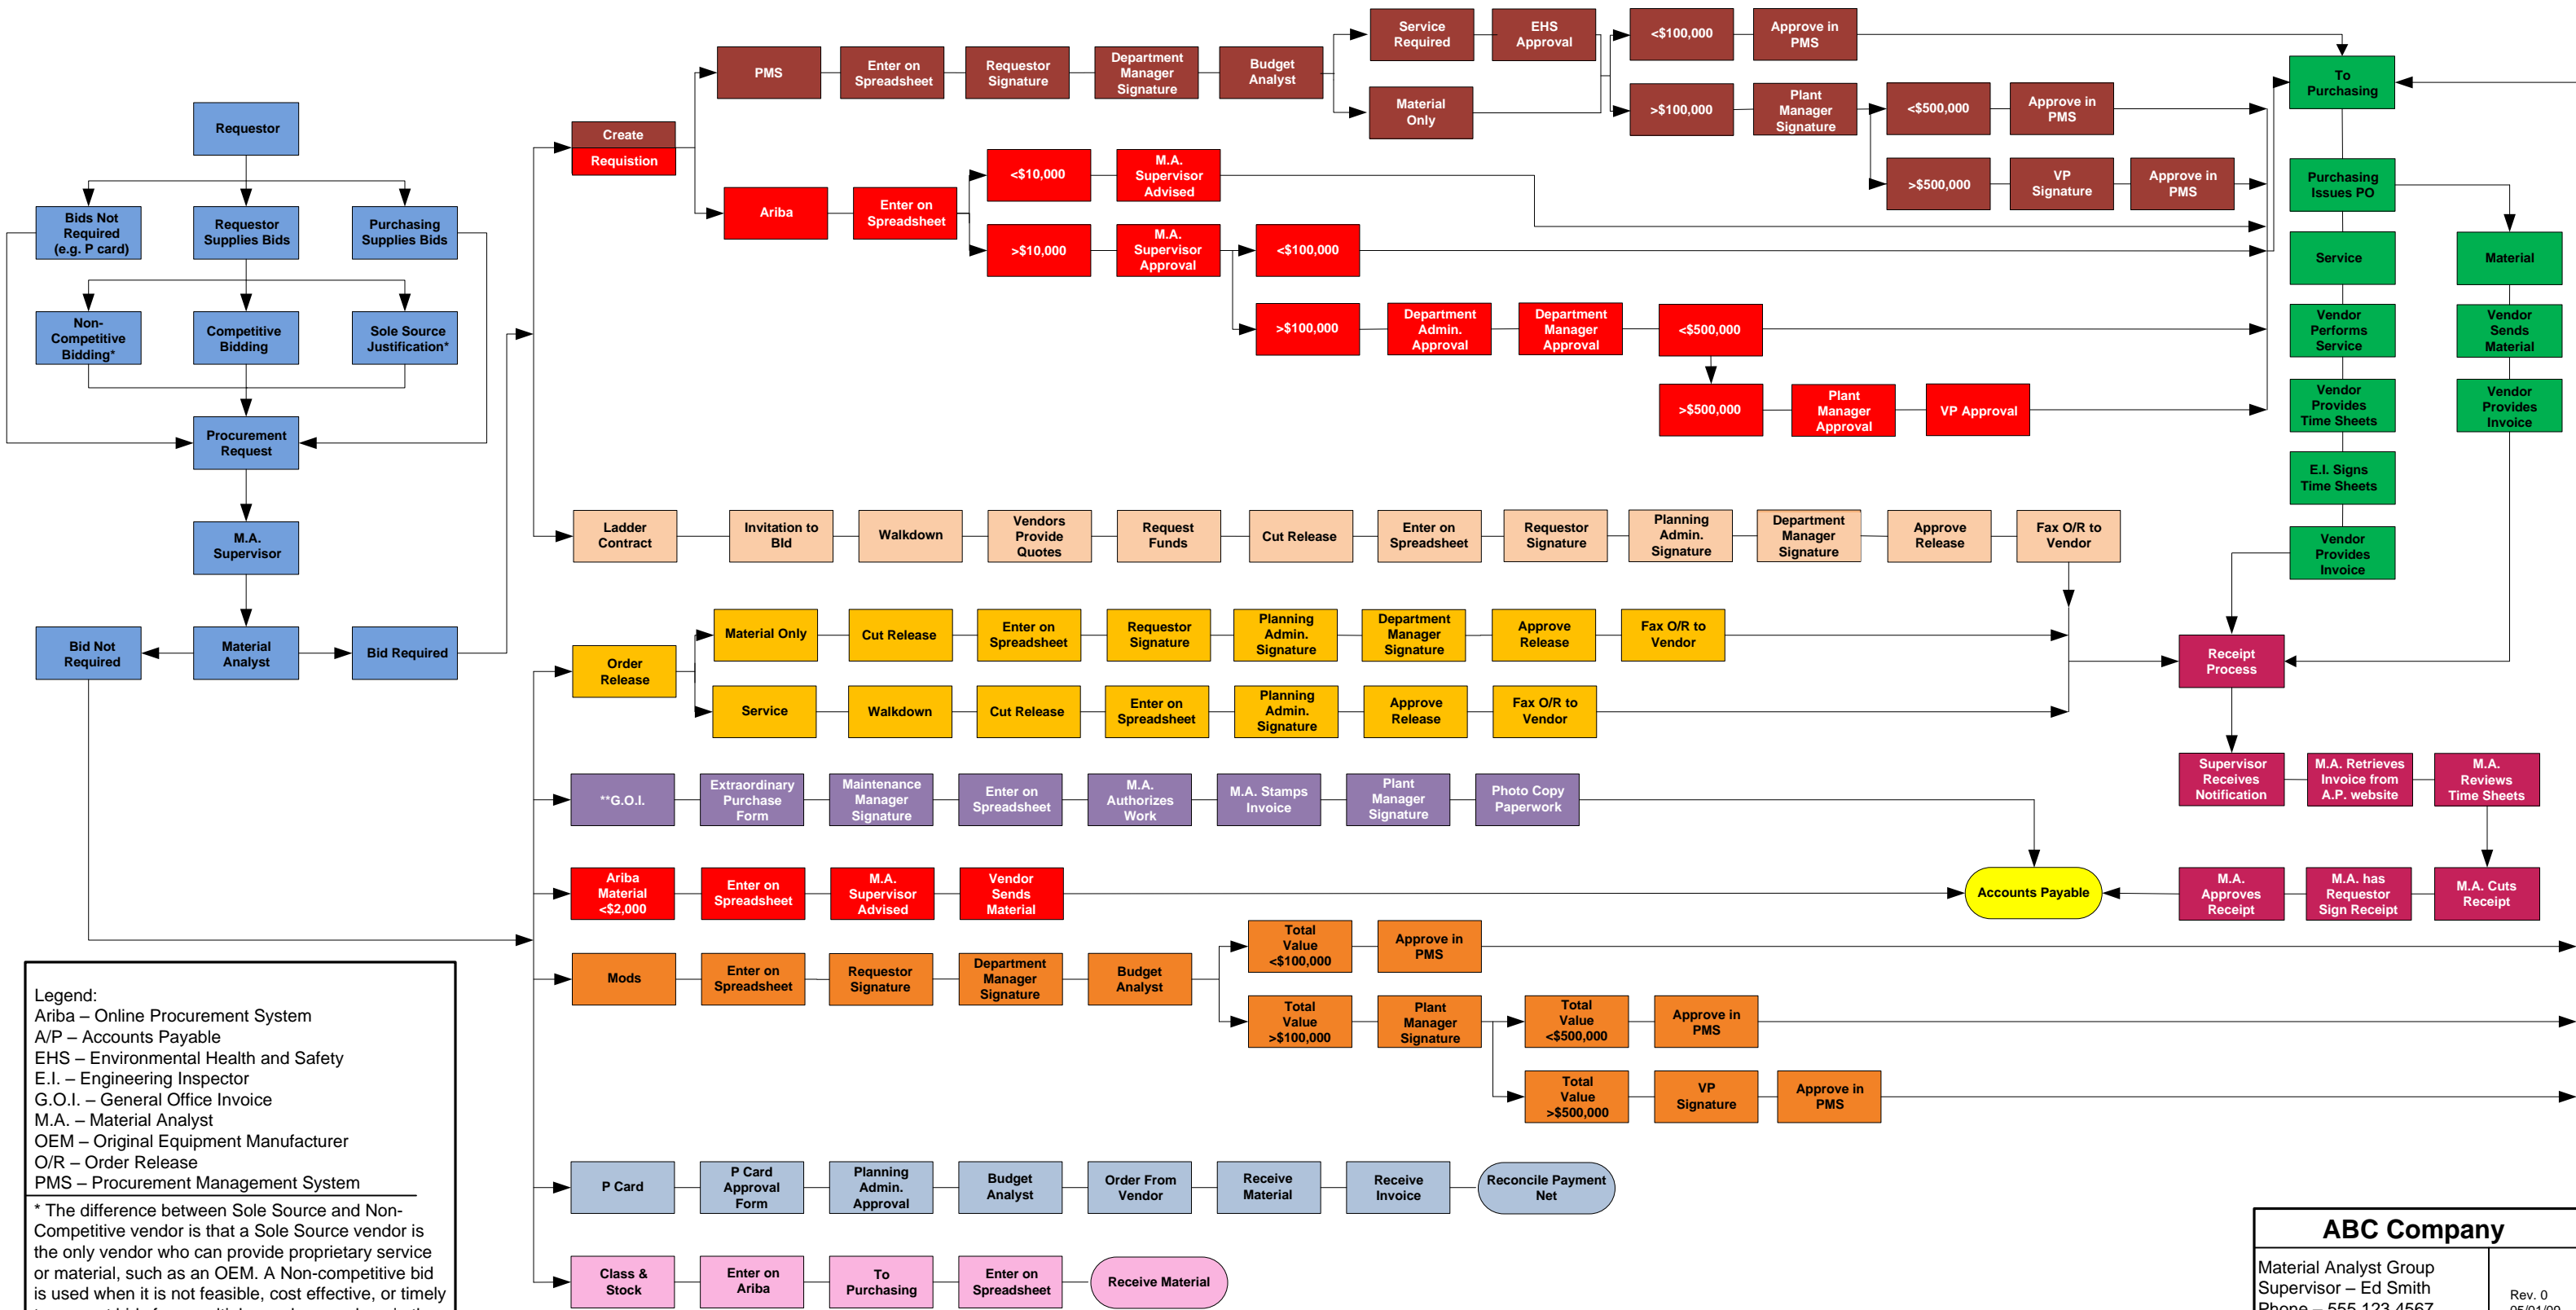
Requestor

Bids Not Required (e.g. P card)

Requestor Supplies Bids

Purchasing Supplies Bids

Non-Competitive Bidding*

Competitive Bidding

Sole Source Justification*

Procurement Request

M.A. Supervisor

Bid Not Required

Material Analyst

Bid Required

Create Requistion

PMS

Enter on Spreadsheet

Requestor Signature

Department Manager Signature

Budget Analyst

Service Required

EHS Approval

Material Only

<$100,000

Approve in PMS

>$100,000

Plant Manager Signature

<$500,000

Approve in PMS

>$500,000

VP Signature

Approve in PMS

To Purchasing

Purchasing Issues PO

Service

Material

Vendor Performs Service

Vendor Sends Material

Vendor Provides Time Sheets

Vendor Provides Invoice

E.I. Signs Time Sheets

Vendor Provides Invoice

Ariba

Enter on Spreadsheet

<$10,000

M.A. Supervisor Advised

>$10,000

M.A. Supervisor Approval

<$100,000

>$100,000

Department Admin. Approval

Department Manager Approval

<$500,000

>$500,000

Plant Manager Approval

VP Approval

Ladder Contract

Invitation to BId

Walkdown

Vendors Provide Quotes

Request Funds

Cut Release

Enter on Spreadsheet

Requestor Signature

Planning Admin. Signature

Department Manager Signature

Approve Release

Fax O/R to Vendor

Order Release

Material Only

Cut Release

Enter on Spreadsheet

Requestor Signature

Planning Admin. Signature

Department Manager Signature

Approve Release

Fax O/R to Vendor

Service

Walkdown

Cut Release

Enter on Spreadsheet

Planning Admin. Signature

Approve Release

Fax O/R to Vendor

Receipt Process

Supervisor Receives Notification

M.A. Retrieves Invoice from A.P. website

M.A. Reviews Time Sheets

**G.O.I.

Extraordinary Purchase Form

Maintenance Manager Signature

Enter on Spreadsheet

M.A. Authorizes Work

M.A. Stamps Invoice

Plant Manager Signature

Photo Copy Paperwork

Ariba Material <$2,000

Enter on Spreadsheet

M.A. Supervisor Advised

Vendor Sends Material

Accounts Payable

M.A. Approves Receipt

M.A. has Requestor Sign Receipt

M.A. Cuts Receipt

Mods

Enter on Spreadsheet

Requestor Signature

Department Manager Signature

Budget Analyst

Total Value <$100,000

Approve in PMS

Total Value >$100,000

Plant Manager Signature

Total Value <$500,000

Approve in PMS

Total Value >$500,000

VP Signature

Approve in PMS

P Card

P Card Approval Form

Planning Admin. Approval

Budget Analyst

Order From Vendor

Receive Material

Receive Invoice

Reconcile Payment Net

Class & Stock

Enter on Ariba

To Purchasing

Enter on Spreadsheet

Receive Material

Legend:
Ariba – Online Procurement System
A/P – Accounts Payable
EHS – Environmental Health and Safety
E.I. – Engineering Inspector
G.O.I. – General Office Invoice
M.A. – Material Analyst
OEM – Original Equipment Manufacturer
O/R – Order Release
PMS – Procurement Management System

* The difference between Sole Source and Non-Competitive vendor is that a Sole Source vendor is the only vendor who can provide proprietary service or material, such as an OEM. A Non-competitive bid is used when it is not feasible, cost effective, or timely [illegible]

ABC Company

Material Analyst Group
Supervisor – Ed Smith
Phone – 555 123 4567

Rev. 0
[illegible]